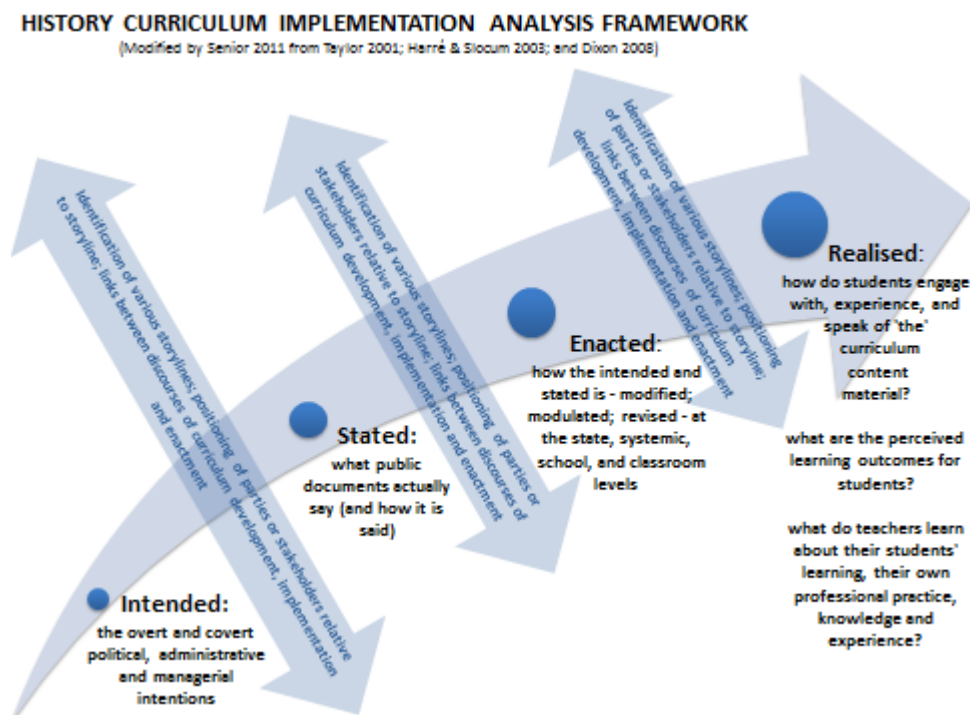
HISTORY CURRICULUM IMPLEMENTATION ANALYSIS FRAMEWORK
(Modified by Senior 2011 from Taylor 2001; Harré & Slocum 2003; and Dixon 2008)

Identification of various storylines; positioning of parties or stakeholders relative to storyline; links between discourses of curriculum development, implementation and enactment

Identification of various storylines; positioning of parties or stakeholders relative to storyline; links between discourses of curriculum development, implementation and enactment

Identification of various storylines; positioning of parties or stakeholders relative to storyline; links between discourses of curriculum development, implementation and enactment

Intended:
the overt and covert political, administrative and managerial intentions

Stated:
what public documents actually say (and how it is said)

Enacted:
how the intended and stated is - modified; modulated; revised - at the state, systemic, school, and classroom levels

Realised:
how do students engage with, experience, and speak of 'the' curriculum content material?

what are the perceived learning outcomes for students?

what do teachers learn about their students' learning, their own professional practice, knowledge and experience?